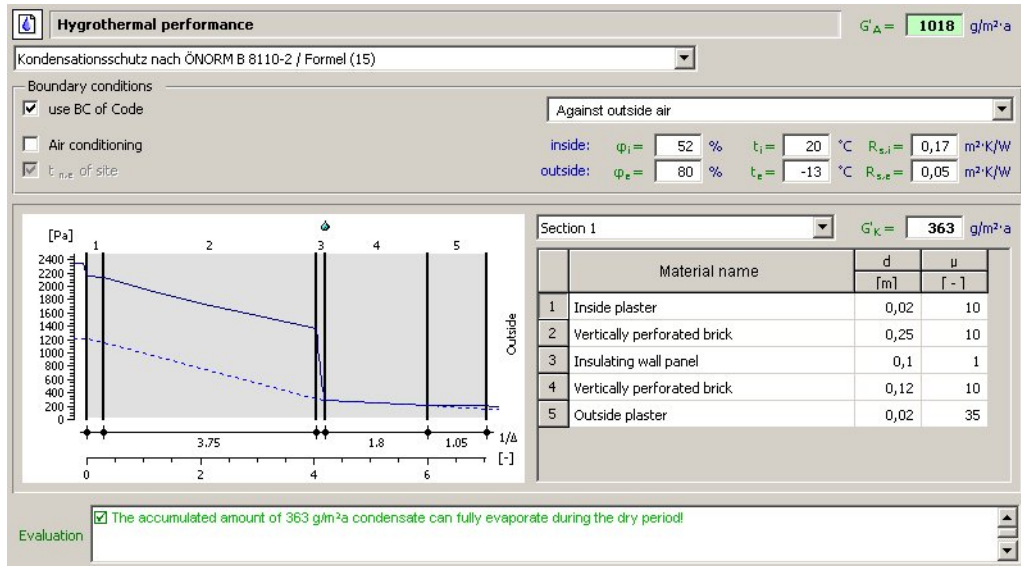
Hygrothermal performance

$G'_A =$ 1018 g/m²·a

Kondensationsschutz nach ÖNORM B 8110-2 / Formel (15)

Boundary conditions

☑ use BC of Code

☐ Air conditioning

☑ $t_{n,e}$ of site

Against outside air

inside: $\varphi_i =$ 52 % $t_i =$ 20 °C $R_{s,i} =$ 0,17 m²·K/W

outside: $\varphi_e =$ 80 % $t_e =$ -13 °C $R_{s,e} =$ 0,05 m²·K/W

[Pa]

1 2 3 4 5

2400
2200
2000
1800
1600
1400
1200
1000
800
600
400
200
0

Outside

3.75 1.8 1.05 1/Δ

[-]

0 2 4 6

Section 1

$G'_K =$ 363 g/m²·a

| | Material name | d [m] | μ [ - ] |
|---|---|---|---|
| 1 | Inside plaster | 0,02 | 10 |
| 2 | Vertically perforated brick | 0,25 | 10 |
| 3 | Insulating wall panel | 0,1 | 1 |
| 4 | Vertically perforated brick | 0,12 | 10 |
| 5 | Outside plaster | 0,02 | 35 |

Evaluation

☑ The accumulated amount of 363 g/m²a condensate can fully evaporate during the dry period!